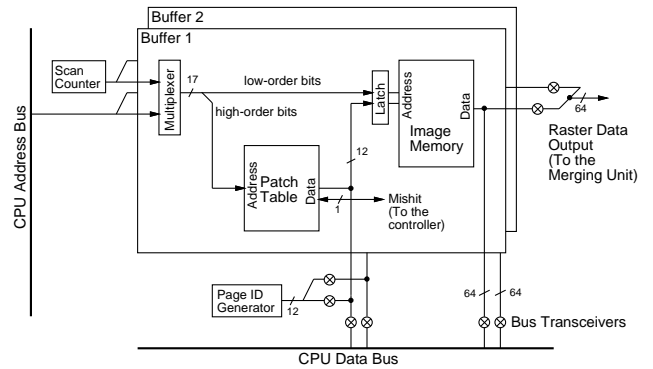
Buffer 2
Buffer 1
CPU Address Bus
Scan Counter
Multiplexer
17
low-order bits
high-order bits
Latch
Address
Image Memory
Data
64
Raster Data Output (To the Merging Unit)
12
Address
Patch Table
Data
1
Mishit (To the controller)
Page ID Generator
12
64
64
Bus Transceivers
CPU Data Bus